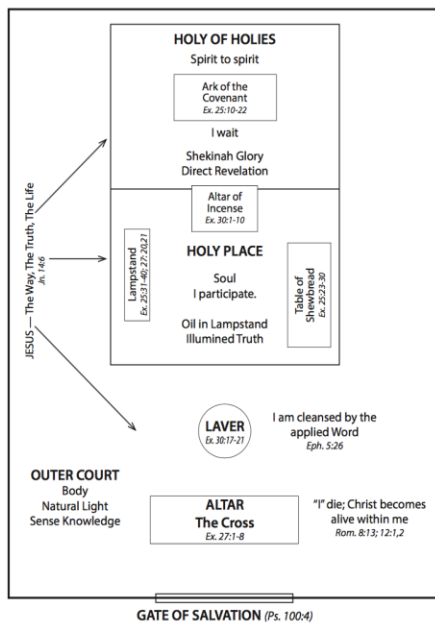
HOLY OF HOLIES
Spirit to spirit

Ark of the Covenant
Ex. 25:10-22

I wait

Shekinah Glory
Direct Revelation

Altar of Incense
Ex. 30:1-10

HOLY PLACE

Soul
I participate.

Oil in Lampstand
Illumined Truth

Lampstand
Ex. 25:31-40; 27:20,21

Table of Shewbread
Ex. 25:23-30

JESUS — The Way, The Truth, The Life
Jn. 14:6

LAVER
Ex. 30:17-21

I am cleansed by the applied Word
Eph. 5:26

OUTER COURT
Body
Natural Light
Sense Knowledge

ALTAR
The Cross
Ex. 27:1-8

"I" die; Christ becomes alive within me
Rom. 8:13; 12:1,2

GATE OF SALVATION (Ps. 100:4)